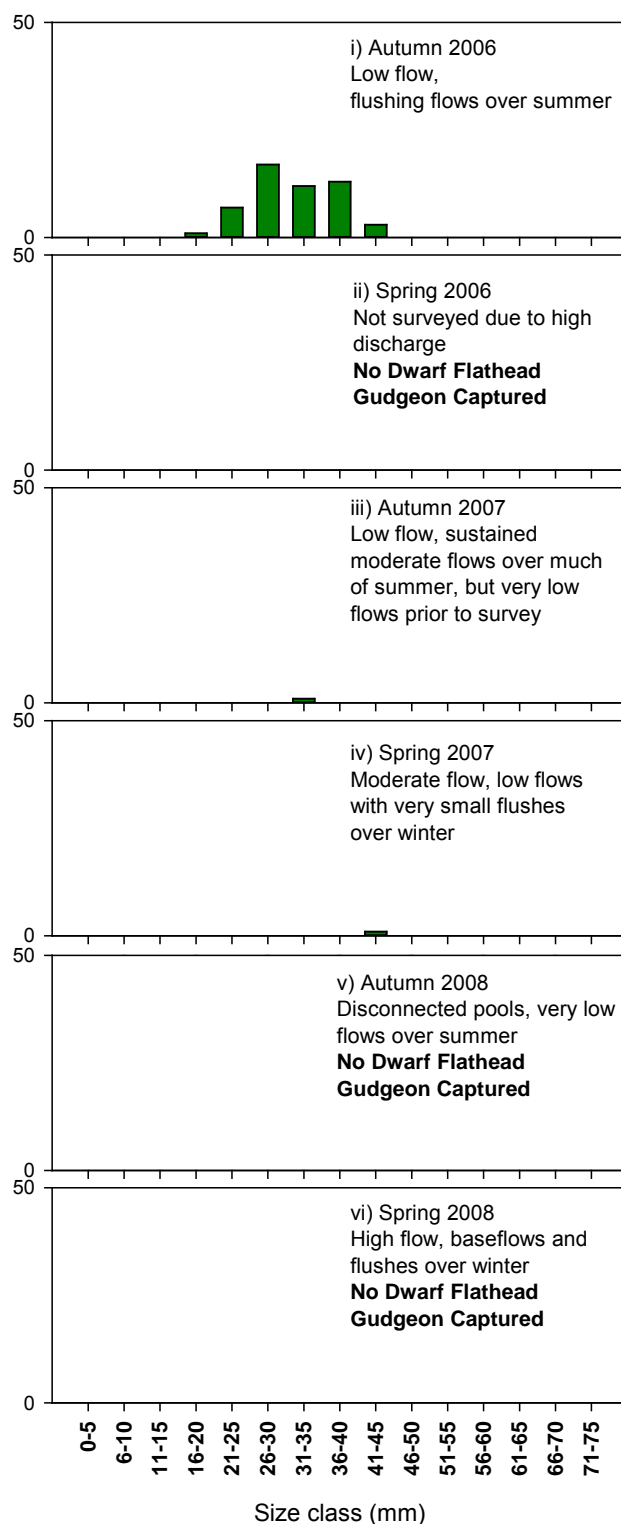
50
0
i) Autumn 2006
Low flow,
flushing flows over summer

50
0
ii) Spring 2006
Not surveyed due to high discharge
**No Dwarf Flathead Gudgeon Captured**

50
0
iii) Autumn 2007
Low flow, sustained moderate flows over much of summer, but very low flows prior to survey

50
0
iv) Spring 2007
Moderate flow, low flows with very small flushes over winter

50
0
v) Autumn 2008
Disconnected pools, very low flows over summer
**No Dwarf Flathead Gudgeon Captured**

50
0
vi) Spring 2008
High flow, baseflows and flushes over winter
**No Dwarf Flathead Gudgeon Captured**

0-5
6-10
11-15
16-20
21-25
26-30
31-35
36-40
41-45
46-50
51-55
56-60
61-65
66-70
71-75

Size class (mm)